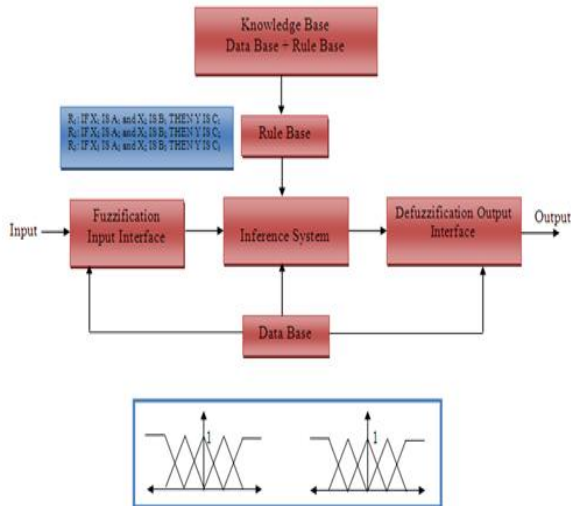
Knowledge Base
Data Base + Rule Base

$R_1$: IF $X_1$ IS $A_1$ and $X_2$ IS $B_1$ THEN Y IS $C_1$
$R_2$: IF $X_1$ IS $A_2$ and $X_2$ IS $B_2$ THEN Y IS $C_2$
$R_i$: IF $X_1$ IS $A_i$ and $X_2$ IS $B_i$ THEN Y IS $C_i$

Rule Base

Input

Fuzzification Input Interface

Inference System

Defuzzification Output Interface

Output

Data Base

1

1